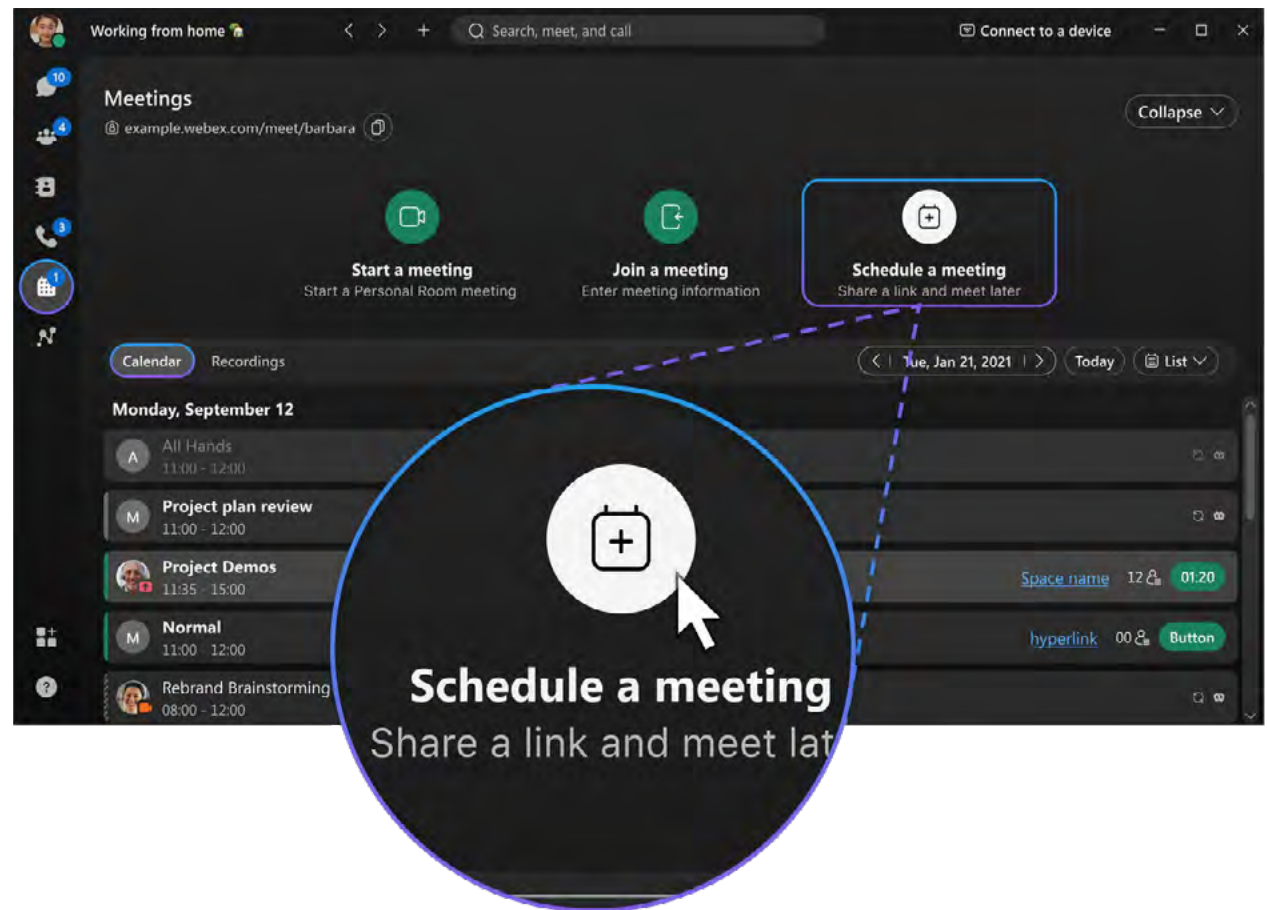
Working from home

Search, meet, and call

Connect to a device

10
4
3
1

Meetings
example.webex.com/meet/barbara

Collapse

Start a meeting
Start a Personal Room meeting

Join a meeting
Enter meeting information

Schedule a meeting
Share a link and meet later

Calendar Recordings

Tue, Jan 21, 2021 Today List

Monday, September 12

A All Hands
11:00 - 12:00

M Project plan review
11:00 - 12:00

Project Demos
11:35 - 15:00
Space name 12 01:20

M Normal
11:00 - 12:00
hyperlink 00 Button

Rebrand Brainstorming
08:00 - 12:00

Schedule a meeting
Share a link and meet lat